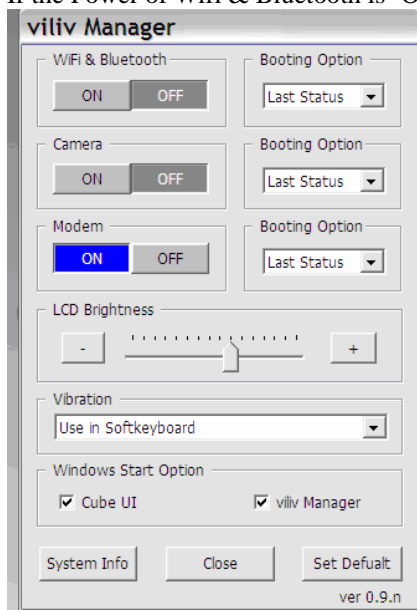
If the Power of WiFi & Bluetooth is "O

viliv Manager

WiFi & Bluetooth
ON OFF

Booting Option
Last Status

Camera
ON OFF

Booting Option
Last Status

Modem
ON OFF

Booting Option
Last Status

LCD Brightness
- +

Vibration
Use in Softkeyboard

Windows Start Option
Cube UI
viliv Manager

System Info
Close
Set Defualt

ver 0.9.n